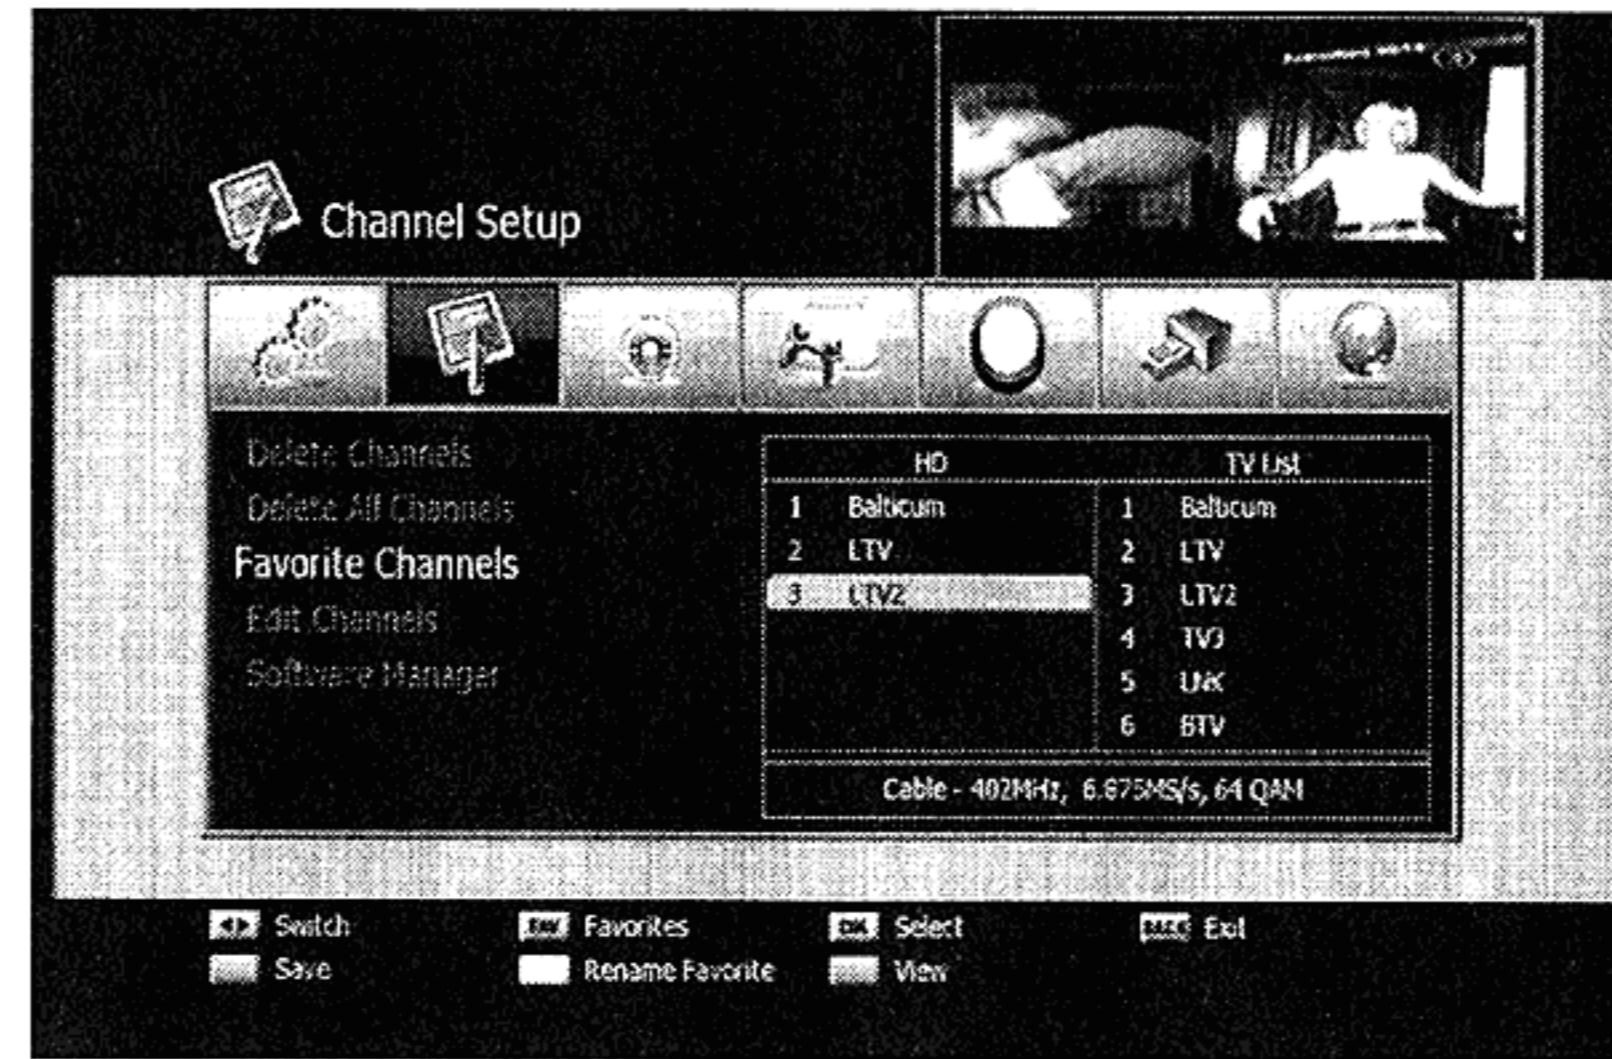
Channel Setup

Delete Channels
Delete All Channels
Favorite Channels
Edit Channels
Software Manager

| HD | | TV List | |
|---|---|---|---|
| 1 | Balticum | 1 | Balticum |
| 2 | LTV | 2 | LTV |
| 3 | LTV2 | 3 | LTV2 |
| | | 4 | TV3 |
| | | 5 | LNK |
| | | 6 | BTV |

Cable - 402MHz, 6.875MS/s, 64 QAM

Switch
Save
FAV Favorites
Rename Favorite
OK Select
View
BACK Exit